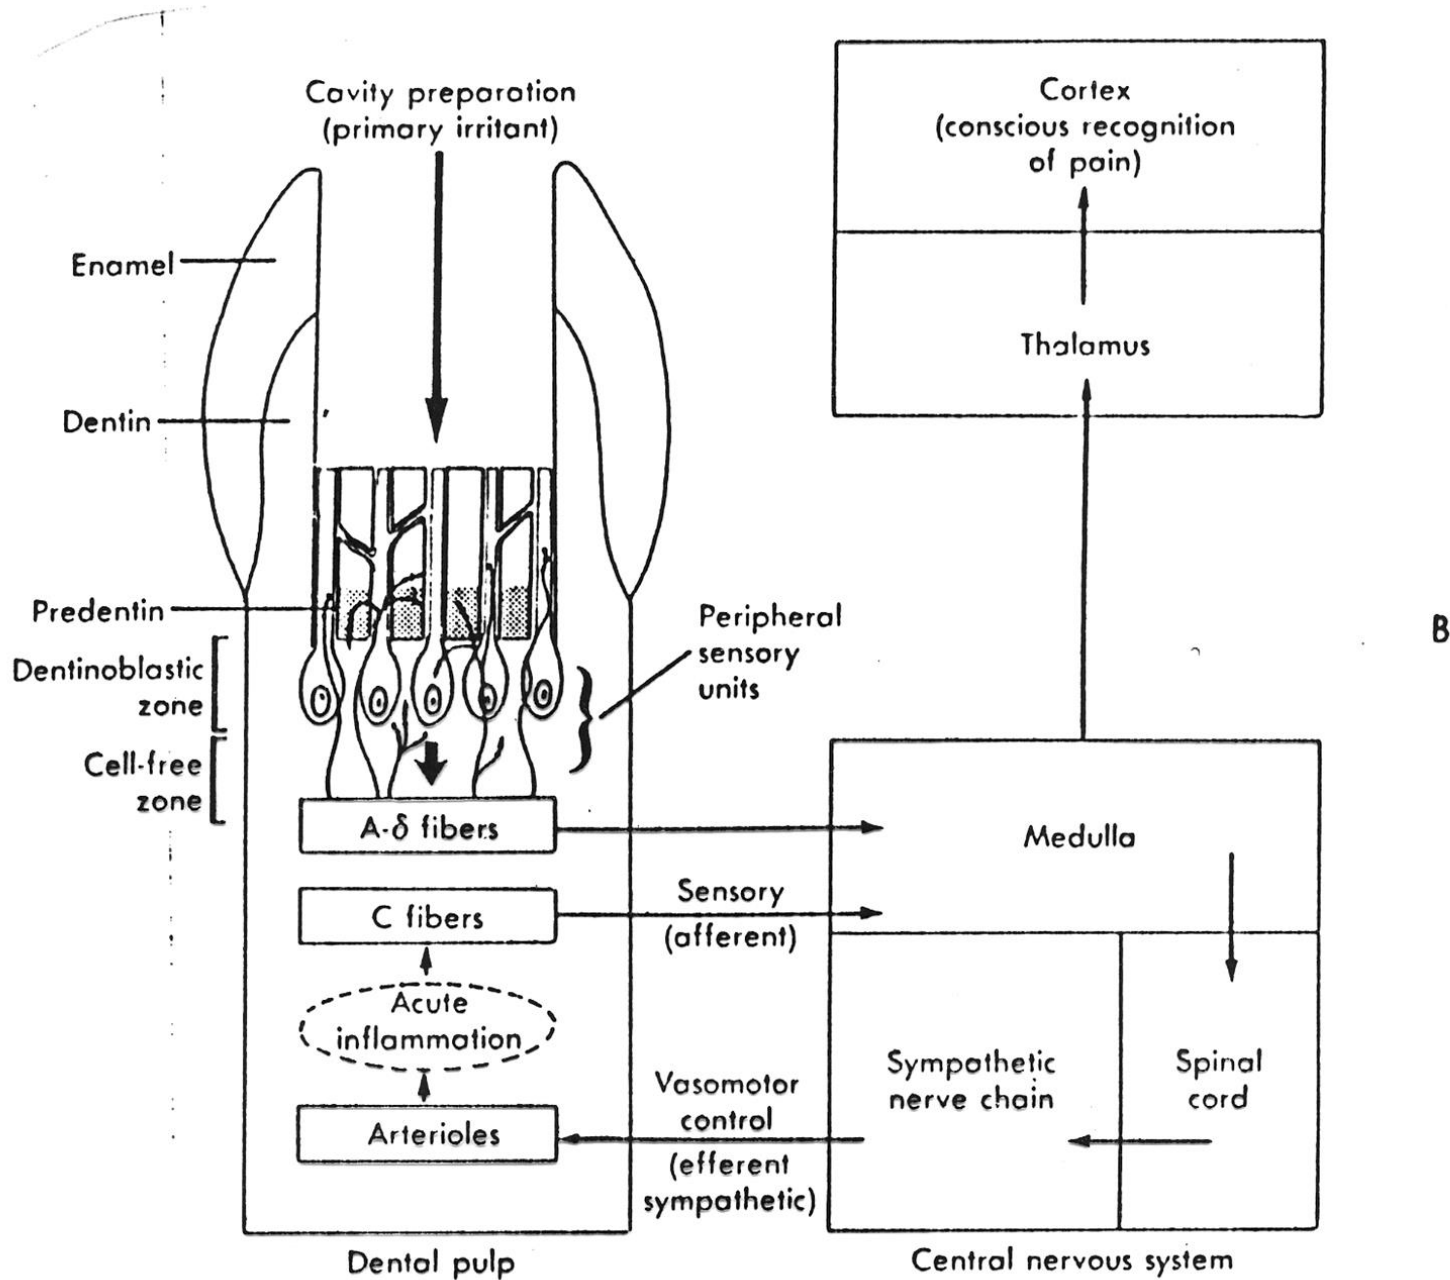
Cavity preparation (primary irritant)

Cortex (conscious recognition of pain)

Thalamus

Enamel

Dentin

Predentin

Dentinoblastic zone

Cell-free zone

Peripheral sensory units

B

A-$\delta$ fibers

Medulla

Sensory (afferent)

C fibers

Acute inflammation

Sympathetic nerve chain

Spinal cord

Vasomotor control (efferent sympathetic)

Arterioles

Dental pulp

Central nervous system